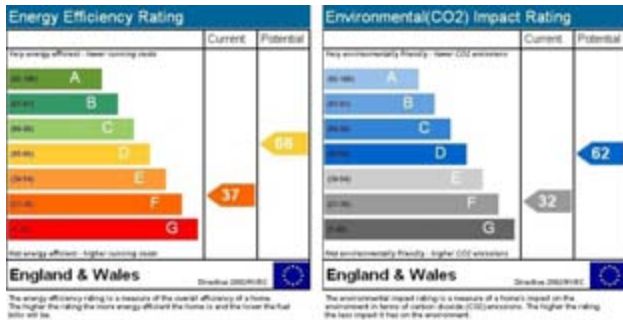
Energy Efficiency Rating

| | Current | Potential |
|---|---|---|
| Very energy efficient - lower running costs | | |
| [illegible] A | | |
| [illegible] B | | |
| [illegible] C | | 68 |
| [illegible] D | | |
| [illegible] E | 37 | |
| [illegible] F | | |
| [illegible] G | | |
| Not energy efficient - higher running costs | | |

England & Wales
Directive 2002/91/EC

The energy efficiency rating is a measure of the overall efficiency of a home. The higher the rating the more energy efficient the home is and the lower the fuel bills will be.

Environmental(CO2) Impact Rating

| | Current | Potential |
|---|---|---|
| Very environmentally friendly - lower CO2 emissions | | |
| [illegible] A | | |
| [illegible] B | | |
| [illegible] C | | 62 |
| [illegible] D | | |
| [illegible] E | | |
| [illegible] F | 32 | |
| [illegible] G | | |
| Not environmentally friendly - higher CO2 emissions | | |

England & Wales
Directive 2002/91/EC

The environmental impact rating is a measure of a home's impact on the environment in terms of carbon dioxide (CO2) emissions. The higher the rating the less impact it has on the environment.